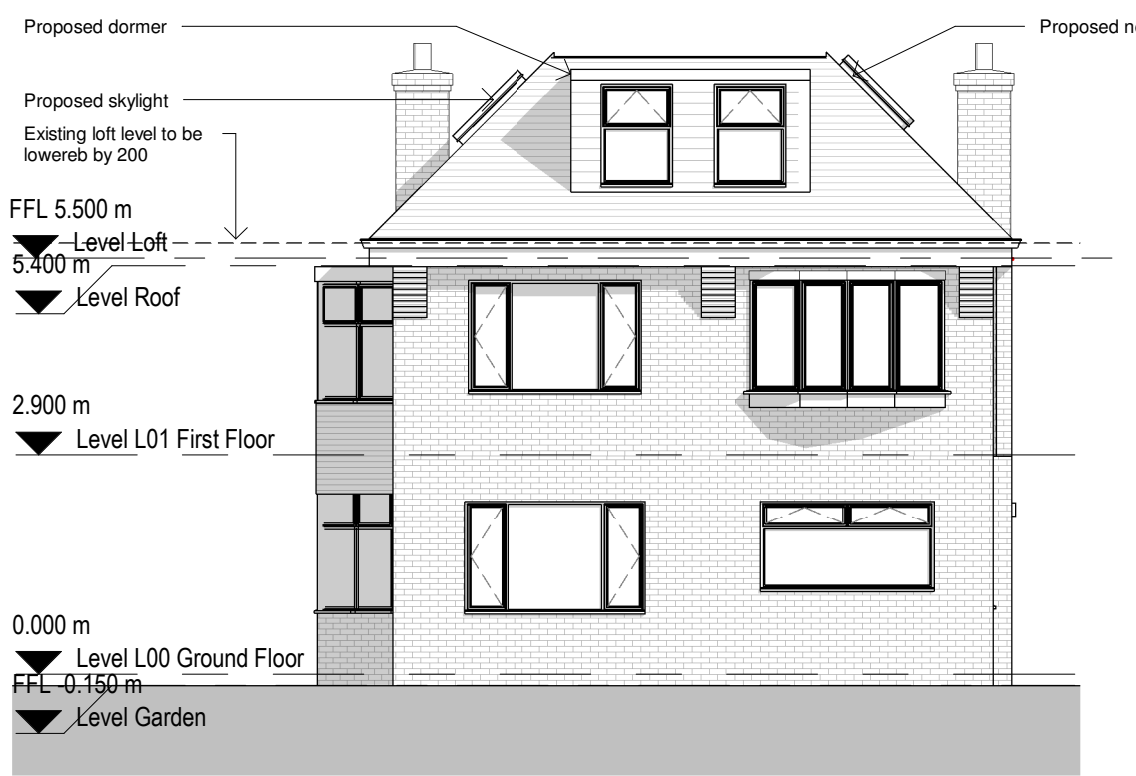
Proposed dormer

Proposed ne

Proposed skylight

Existing loft level to be lowereb by 200

FFL 5.500 m

Level Loft

5.400 m

Level Roof

2.900 m

Level L01 First Floor

0.000 m

Level L00 Ground Floor

FFL -0.150 m

Level Garden